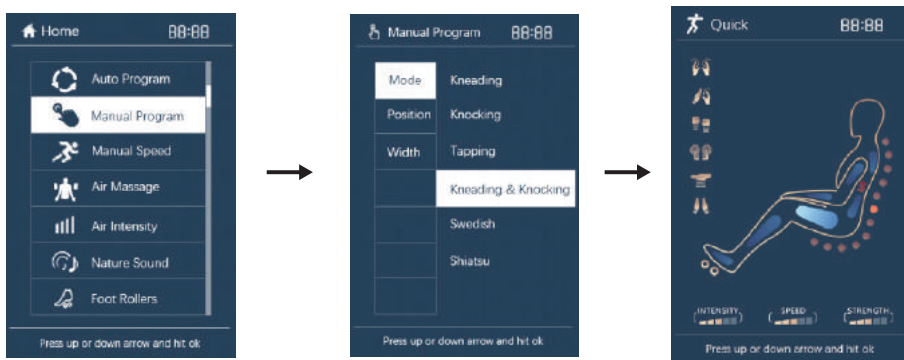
Home 88:88

Auto Program
Manual Program
Manual Speed
Air Massage
Air Intensity
Nature Sound
Foot Rollers

Press up or down arrow and hit ok

Manual Program 88:88

Mode
Position
Width

Kneading
Knocking
Tapping
Kneading & Knocking
Swedish
Shiatsu

Press up or down arrow and hit ok

Quick 88:88

INTENSITY
SPEED
STRENGTH

Press up or down arrow and hit ok